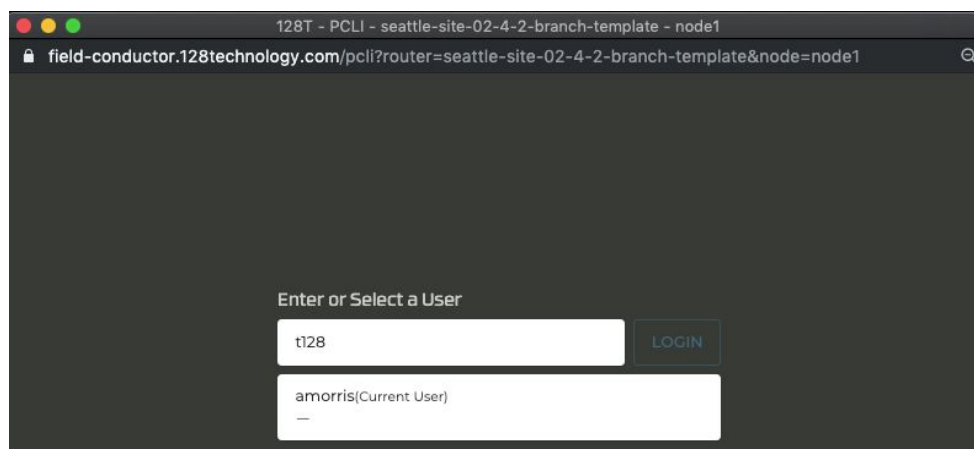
128T - PCLI - seattle-site-02-4-2-branch-template - node1

field-conductor.128technology.com/pcli?router=seattle-site-02-4-2-branch-template&node=node1

Enter or Select a User

t128

LOGIN

amorris(Current User)

—